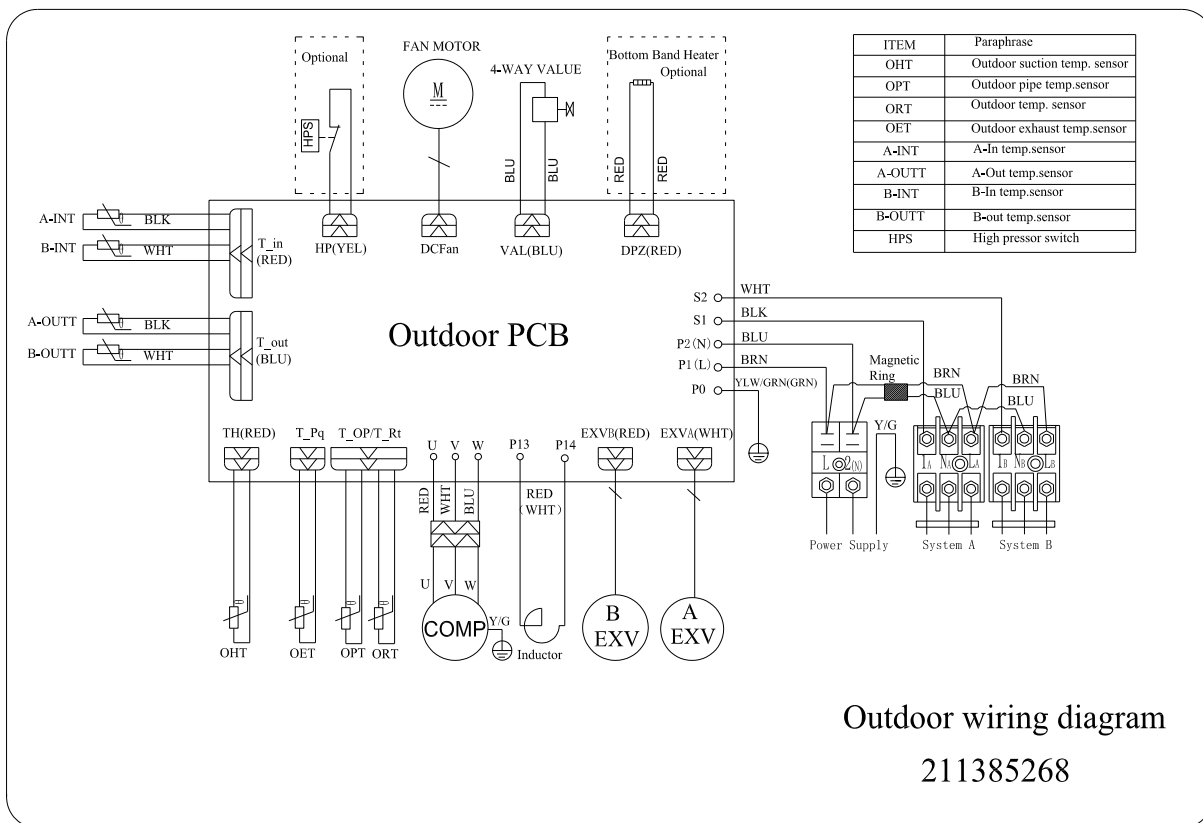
| ITEM | Paraphrase |
|---|---|
| OHT | Outdoor suction temp. sensor |
| OPT | Outdoor pipe temp.sensor |
| ORT | Outdoor temp. sensor |
| OET | Outdoor exhaust temp.sensor |
| A-INT | A-In temp.sensor |
| A-OUTT | A-Out temp.sensor |
| B-INT | B-In temp.sensor |
| B-OUTT | B-out temp.sensor |
| HPS | High pressor switch |

Optional
HPS
FAN MOTOR
M
4-WAY VALUE
BLU BLU
Bottom Band Heater Optional
RED RED

A-INT BLK
B-INT WHT
T_in (RED)
A-OUTT BLK
B-OUTT WHT
T_out (BLU)

HP(YEL) DCFan VAL(BLU) DPZ(RED)

Outdoor PCB

S2 WHT
S1 BLK
P2(N) BLU
P1(L) BRN
P0 YLW/GRN(GRN)

Magnetic Ring
BRN
BLU
BRN
BLU
Y/G
L 2(N)
LA NA LA
LB NB LB
Power Supply
System A
System B

TH(RED) T_Pq T_OP/T_Rt U V W P13 P14 EXVB(RED) EXVA(WHT)

RED WHT BLU
U V W
COMP Y/G
RED (WHT)
Inductor
B EXV
A EXV

OHT OET OPT ORT

Outdoor wiring diagram
211385268